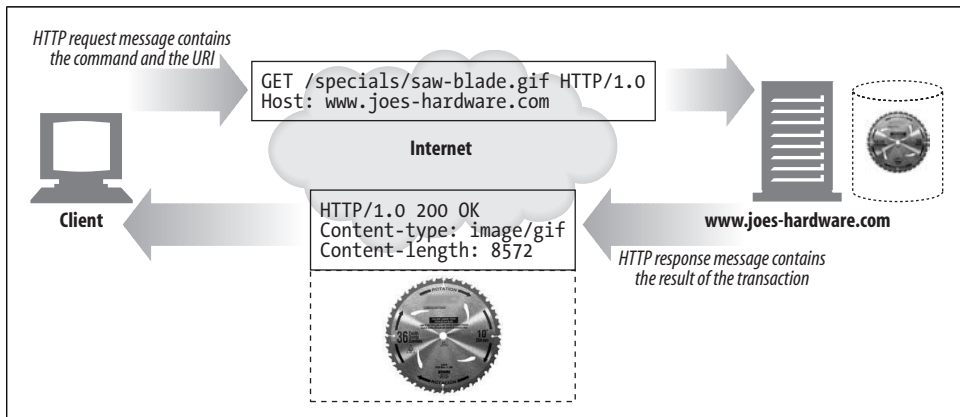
HTTP request message contains the command and the URI

GET /specials/saw-blade.gif HTTP/1.0
Host: www.joes-hardware.com

Internet

Client

HTTP/1.0 200 OK
Content-type: image/gif
Content-length: 8572

www.joes-hardware.com

HTTP response message contains the result of the transaction